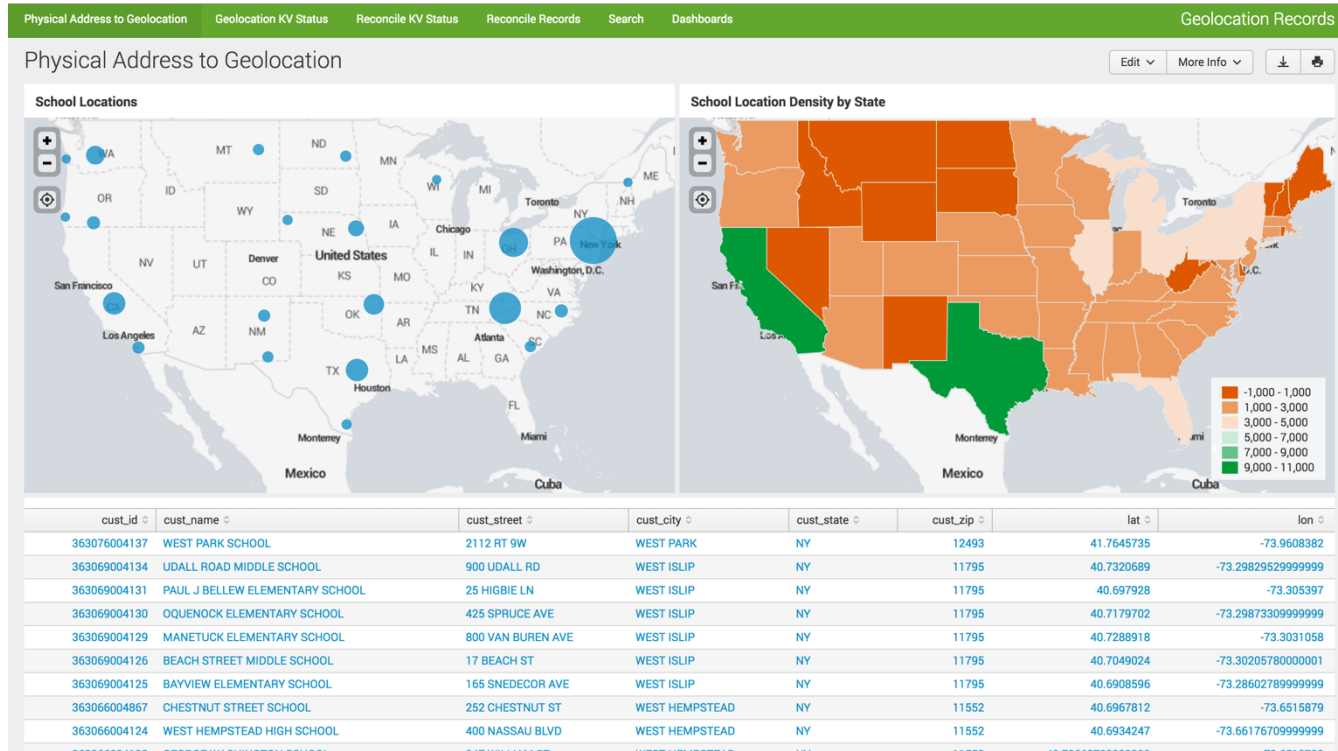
Physical Address to Geolocation   Geolocation KV Status   Reconcile KV Status   Reconcile Records   Search   Dashboards   Geolocation Records

Physical Address to Geolocation

Edit   More Info

School Locations

WA MT ND MN ME OR ID SD WI MI Toronto NH WY NY NE IA Chicago OH PA New York NV UT Denver United States IL IN Washington, D.C. CO KS MO KY VA San Francisco CA OK AR TN NC AZ NM Atlanta SC Los Angeles MS AL GA LA TX Houston FL Monterrey Miami Mexico Cuba

School Location Density by State

Toronto San Fr D.C. Los A Monterrey Mexico Cuba

-1,000 - 1,000
1,000 - 3,000
3,000 - 5,000
5,000 - 7,000
7,000 - 9,000
9,000 - 11,000

| cust_id | cust_name | cust_street | cust_city | cust_state | cust_zip | lat | lon |
|---|---|---|---|---|---|---|---|
| 363076004137 | WEST PARK SCHOOL | 2112 RT 9W | WEST PARK | NY | 12493 | 41.7645735 | -73.9608382 |
| 363069004134 | UDALL ROAD MIDDLE SCHOOL | 900 UDALL RD | WEST ISLIP | NY | 11795 | 40.7320689 | -73.29829529999999 |
| 363069004131 | PAUL J BELLEW ELEMENTARY SCHOOL | 25 HIGBIE LN | WEST ISLIP | NY | 11795 | 40.697928 | -73.305397 |
| 363069004130 | OQUENOCK ELEMENTARY SCHOOL | 425 SPRUCE AVE | WEST ISLIP | NY | 11795 | 40.7179702 | -73.29873309999999 |
| 363069004129 | MANETUCK ELEMENTARY SCHOOL | 800 VAN BUREN AVE | WEST ISLIP | NY | 11795 | 40.7288918 | -73.3031058 |
| 363069004126 | BEACH STREET MIDDLE SCHOOL | 17 BEACH ST | WEST ISLIP | NY | 11795 | 40.7049024 | -73.30205780000001 |
| 363069004125 | BAYVIEW ELEMENTARY SCHOOL | 165 SNEDECOR AVE | WEST ISLIP | NY | 11795 | 40.6908596 | -73.28602789999999 |
| 363066004867 | CHESTNUT STREET SCHOOL | 252 CHESTNUT ST | WEST HEMPSTEAD | NY | 11552 | 40.6967812 | -73.6515879 |
| 363066004124 | WEST HEMPSTEAD HIGH SCHOOL | 400 NASSAU BLVD | WEST HEMPSTEAD | NY | 11552 | 40.6934247 | -73.66176709999999 |